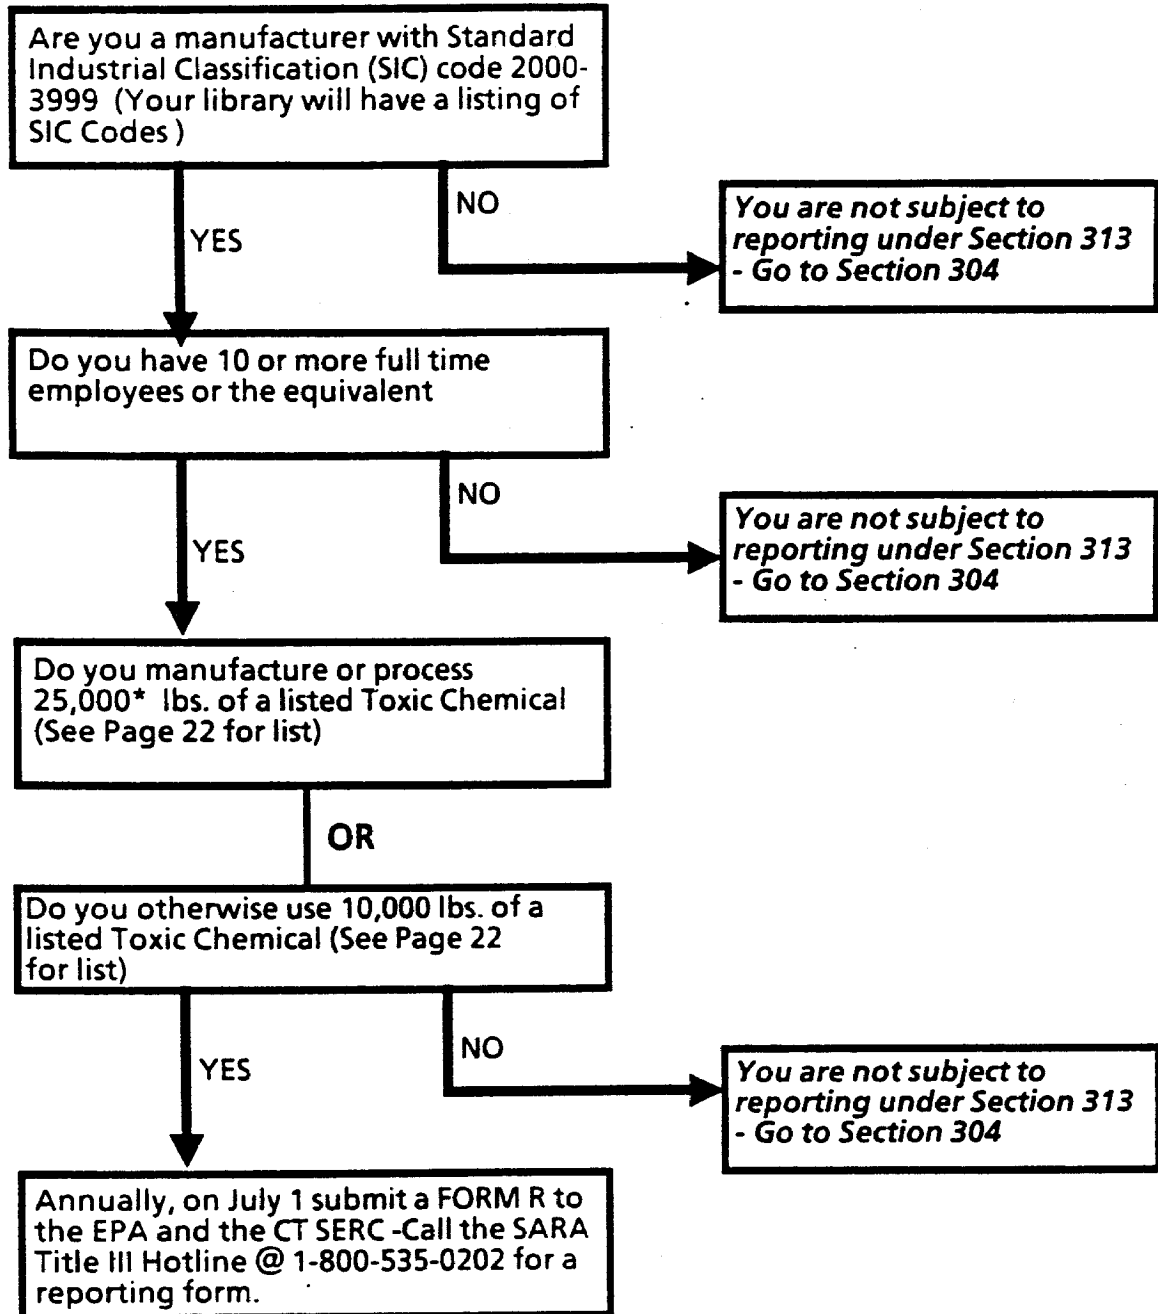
Are you a manufacturer with Standard Industrial Classification (SIC) code 2000-3999 (Your library will have a listing of SIC Codes )

NO

You are not subject to reporting under Section 313 - Go to Section 304

YES

Do you have 10 or more full time employees or the equivalent

NO

You are not subject to reporting under Section 313 - Go to Section 304

YES

Do you manufacture or process 25,000* lbs. of a listed Toxic Chemical (See Page 22 for list)

OR

Do you otherwise use 10,000 lbs. of a listed Toxic Chemical (See Page 22 for list)

NO

You are not subject to reporting under Section 313 - Go to Section 304

YES

Annually, on July 1 submit a FORM R to the EPA and the CT SERC -Call the SARA Title III Hotline @ 1-800-535-0202 for a reporting form.